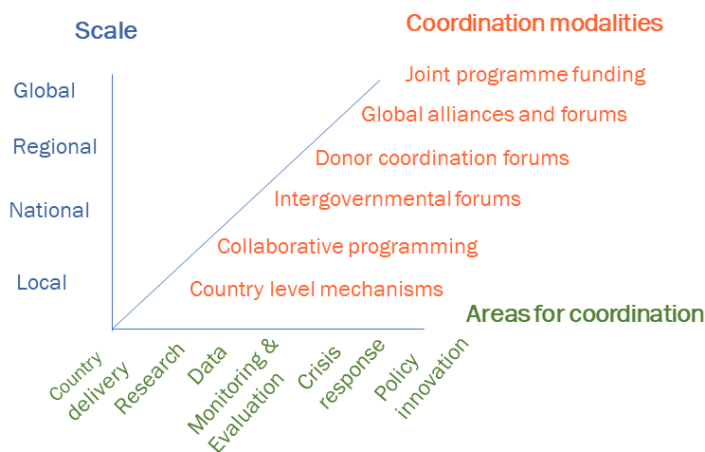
Scale

Coordination modalities

Global

Regional

National

Local

Joint programme funding

Global alliances and forums

Donor coordination forums

Intergovernmental forums

Collaborative programming

Country level mechanisms

Areas for coordination

Country delivery

Research

Data

Monitoring & Evaluation

Crisis response

Policy innovation